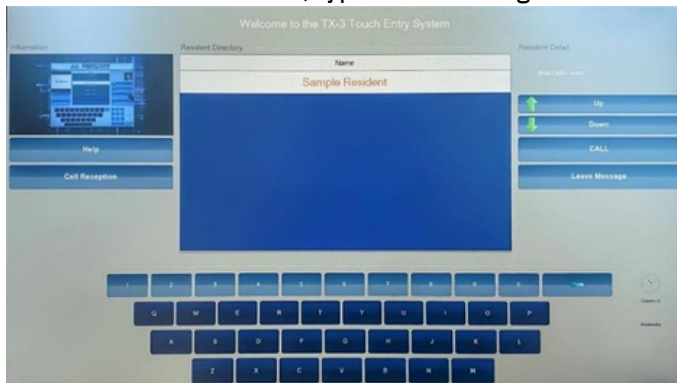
Welcome to the TX-3 Touch Entry System

Information

Help

Call Reception

Resident Directory

Name

Sample Resident

Resident Detail

Up

Down

CALL

Leave Message

1 2 3 4 5 6 7 8 9 0

Q W E R T Y U I O P

A S D F G H J K L

Z X C V B N M